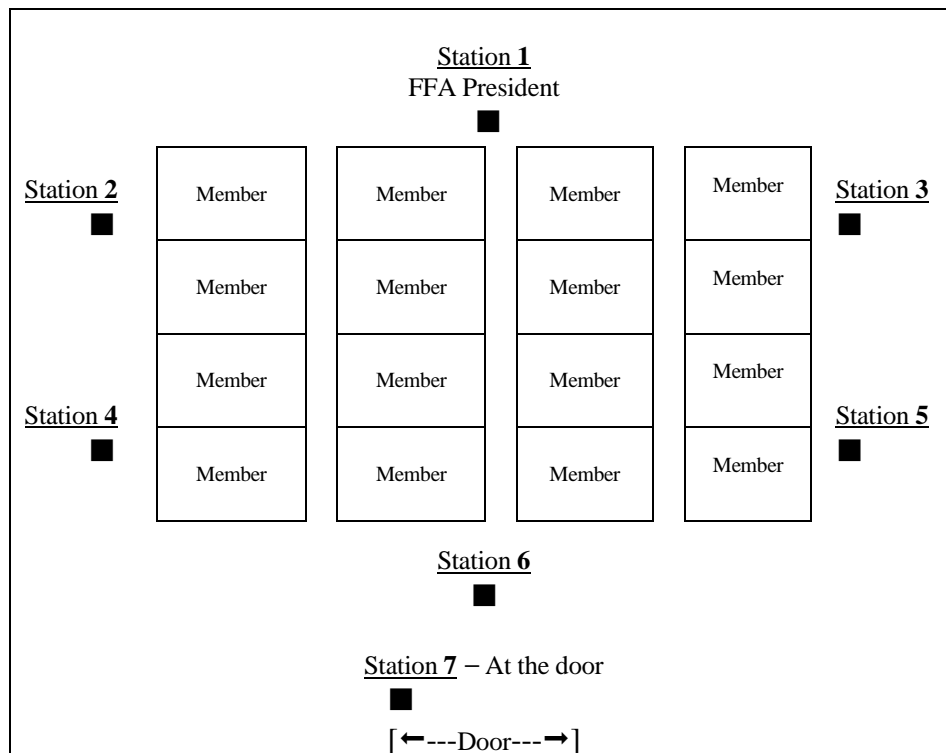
Station 1
FFA President

Station 2

| Member | Member | Member | Member |
|---|---|---|---|
| Member | Member | Member | Member |
| Member | Member | Member | Member |
| Member | Member | Member | Member |

Station 3

Station 4

Station 5

Station 6

Station 7 – At the door

[←---Door---→]